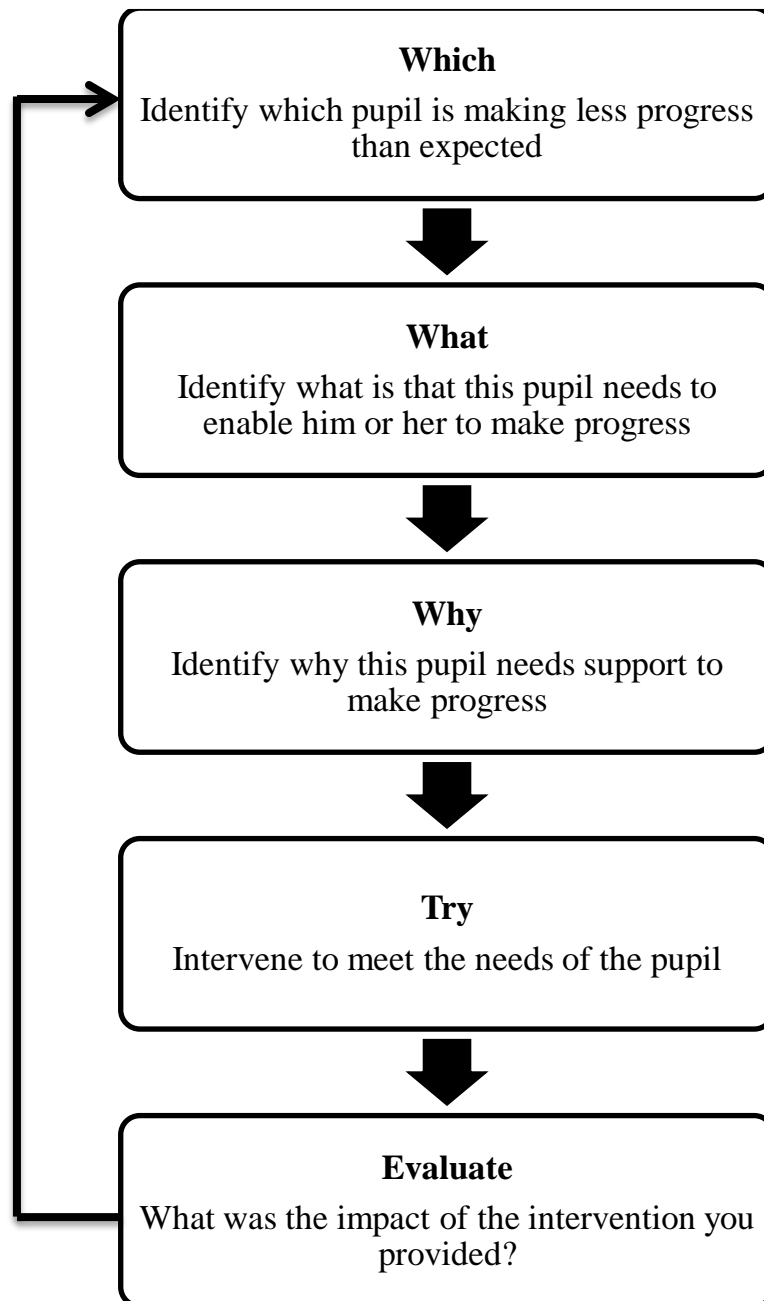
**Which**
Identify which pupil is making less progress than expected

**What**
Identify what is that this pupil needs to enable him or her to make progress

**Why**
Identify why this pupil needs support to make progress

**Try**
Intervene to meet the needs of the pupil

**Evaluate**
What was the impact of the intervention you provided?